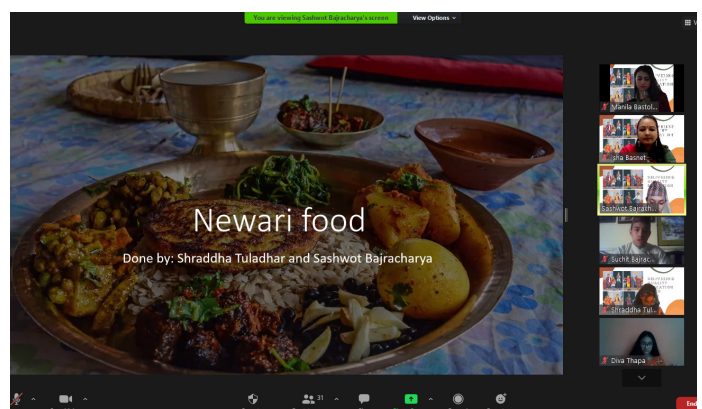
You are viewing Sashwot Bajracharya's screen
View Options

Newari food

Done by: Shraddha Tuladhar and Sashwot Bajracharya

Manila Baistol...
sha Basnet
Sashwot Bajrath...
Suchit Bajrac...
Shraddha Tul...
Diva Thapa

31

End